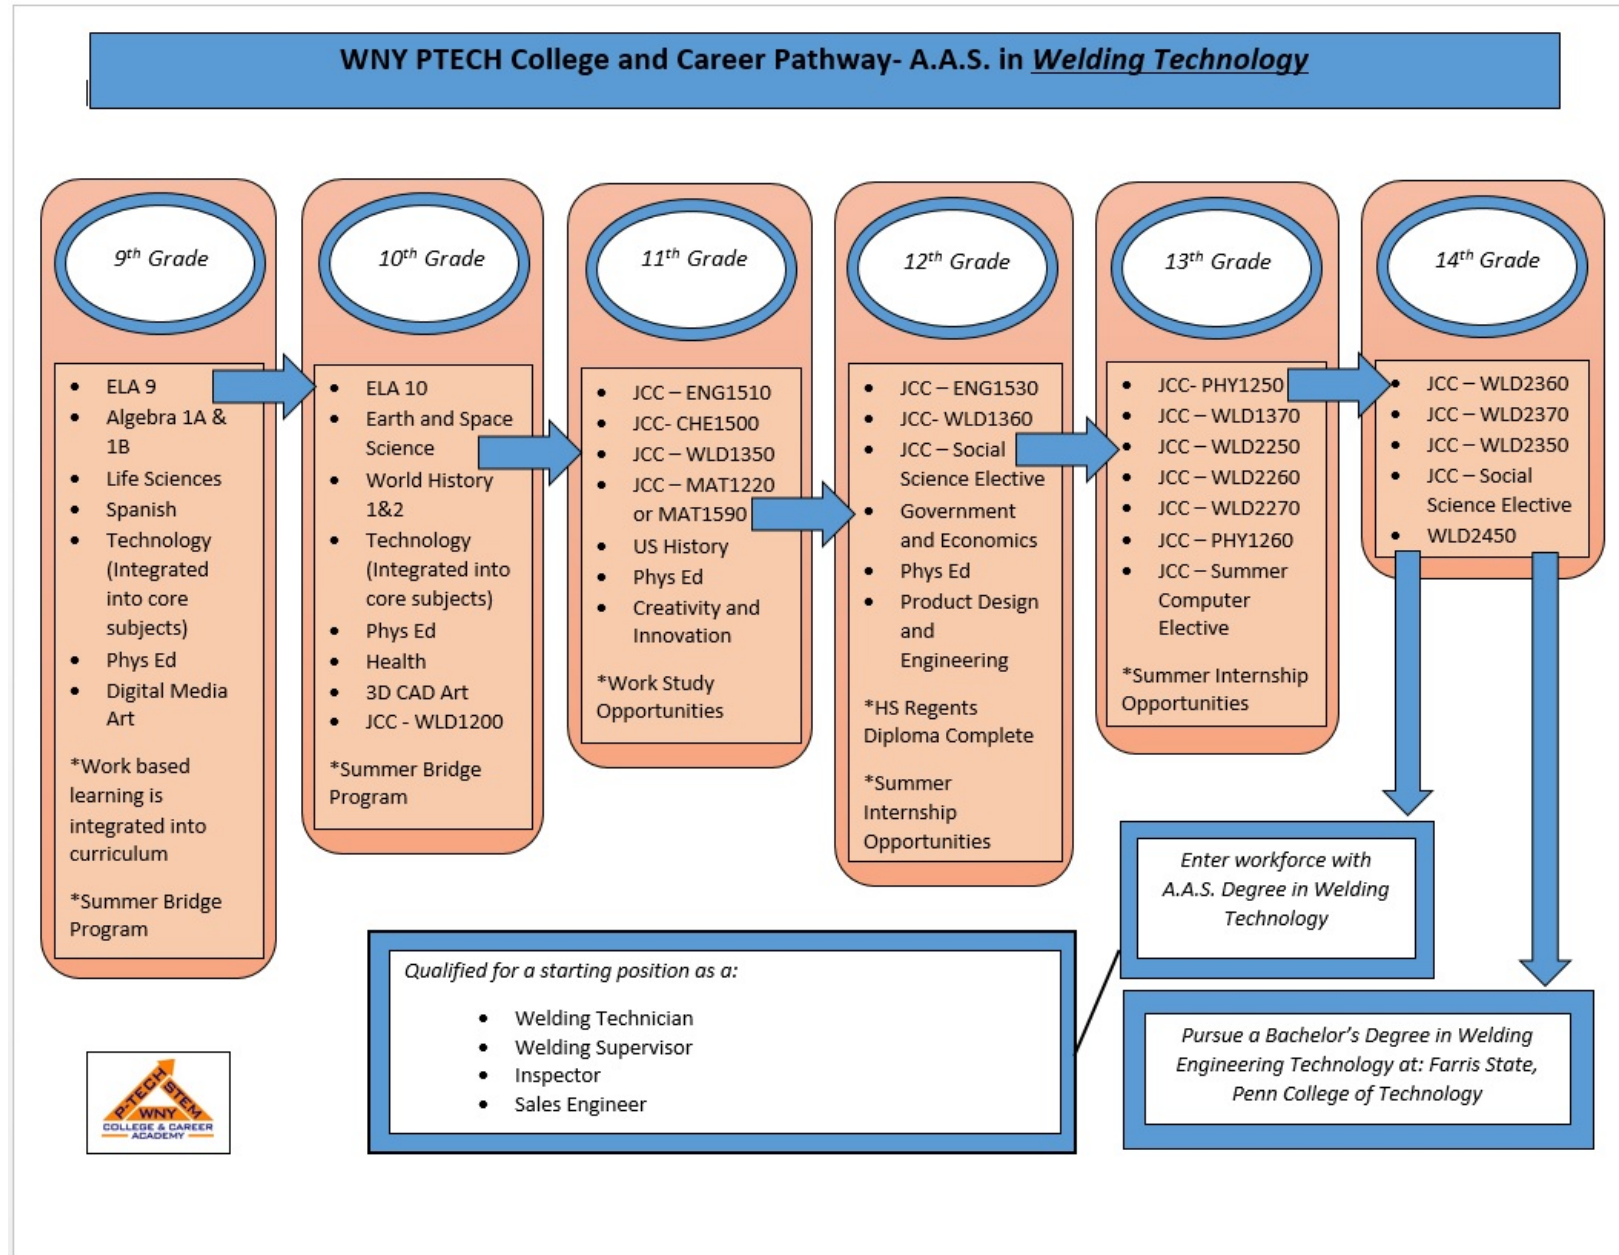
WNY PTECH College and Career Pathway- A.A.S. in ***Welding Technology***

$9^{th}$ Grade

- ELA 9
- Algebra 1A & 1B
- Life Sciences
- Spanish
- Technology (Integrated into core subjects)
- Phys Ed
- Digital Media Art

*Work based learning is integrated into curriculum

*Summer Bridge Program

$10^{th}$ Grade

- ELA 10
- Earth and Space Science
- World History 1&2
- Technology (Integrated into core subjects)
- Phys Ed
- Health
- 3D CAD Art
- JCC - WLD1200

*Summer Bridge Program

$11^{th}$ Grade

- JCC – ENG1510
- JCC- CHE1500
- JCC – WLD1350
- JCC – MAT1220 or MAT1590
- US History
- Phys Ed
- Creativity and Innovation

*Work Study Opportunities

$12^{th}$ Grade

- JCC – ENG1530
- JCC- WLD1360
- JCC – Social Science Elective
- Government and Economics
- Phys Ed
- Product Design and Engineering

*HS Regents Diploma Complete

*Summer Internship Opportunities

$13^{th}$ Grade

- JCC- PHY1250
- JCC – WLD1370
- JCC – WLD2250
- JCC – WLD2260
- JCC – WLD2270
- JCC – PHY1260
- JCC – Summer Computer Elective

*Summer Internship Opportunities

$14^{th}$ Grade

- JCC – WLD2360
- JCC – WLD2370
- JCC – WLD2350
- JCC – Social Science Elective
- WLD2450

Enter workforce with A.A.S. Degree in Welding Technology

Pursue a Bachelor's Degree in Welding Engineering Technology at: Farris State, Penn College of Technology

Qualified for a starting position as a:

- Welding Technician
- Welding Supervisor
- Inspector
- Sales Engineer

P-TECH STEM WNY COLLEGE & CAREER ACADEMY